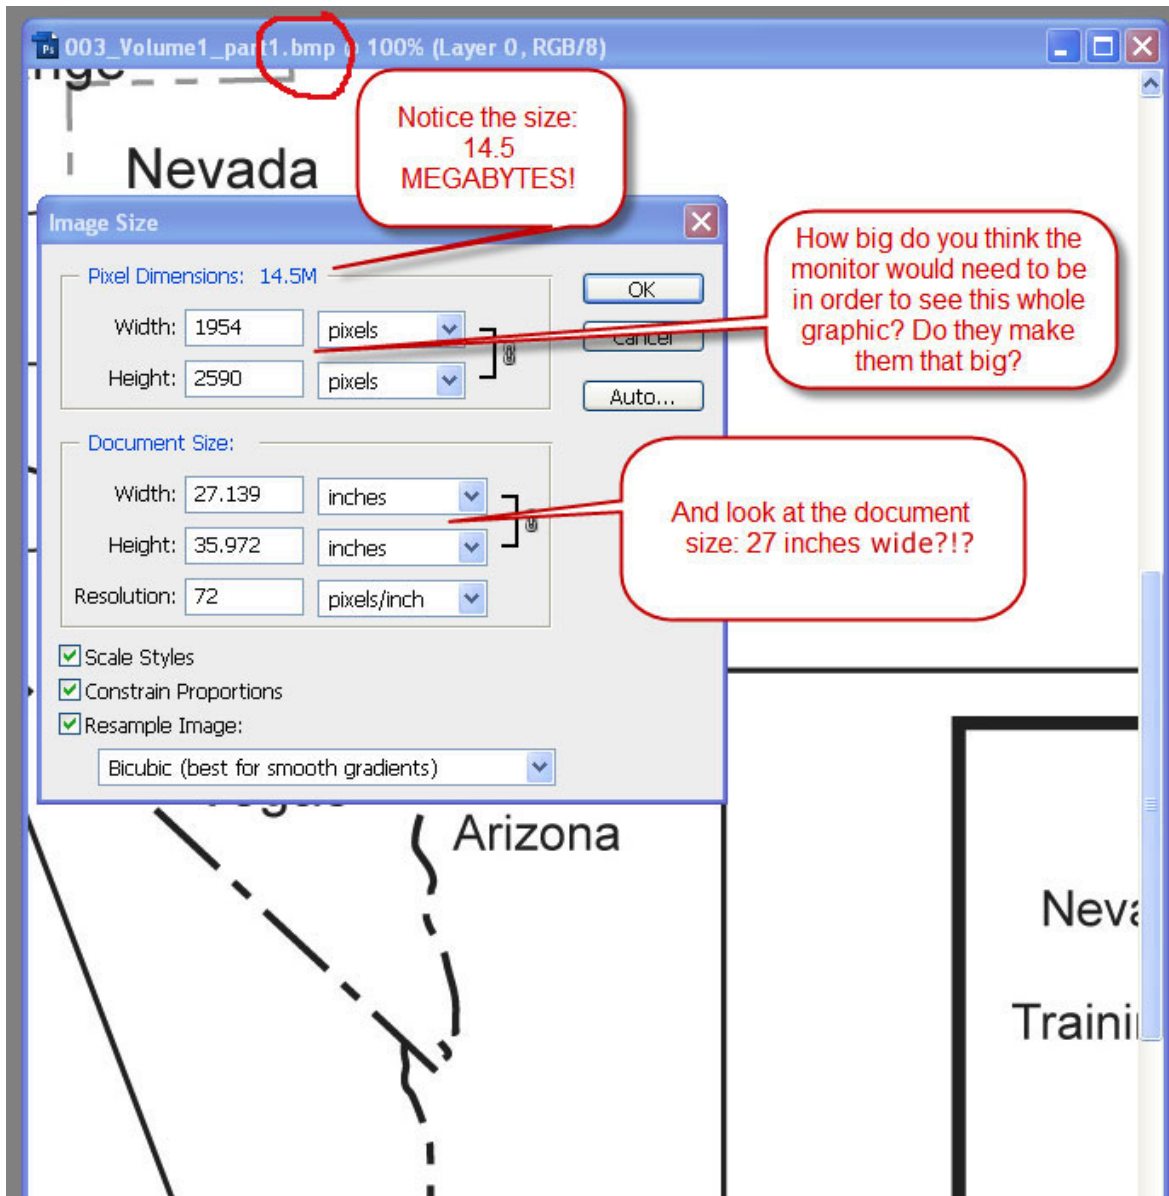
003_Volume1_part1.bmp @ 100% (Layer 0, RGB/8)

Nevada

Notice the size: 14.5 MEGABYTES!

Image Size

Pixel Dimensions: 14.5M

Width: 1954 pixels

Height: 2590 pixels

OK

Cancel

Auto...

How big do you think the monitor would need to be in order to see this whole graphic? Do they make them that big?

Document Size:

Width: 27.139 inches

Height: 35.972 inches

Resolution: 72 pixels/inch

And look at the document size: 27 inches wide?!?

Scale Styles

Constrain Proportions

Resample Image:

Bicubic (best for smooth gradients)

Arizona

Neva

Traini